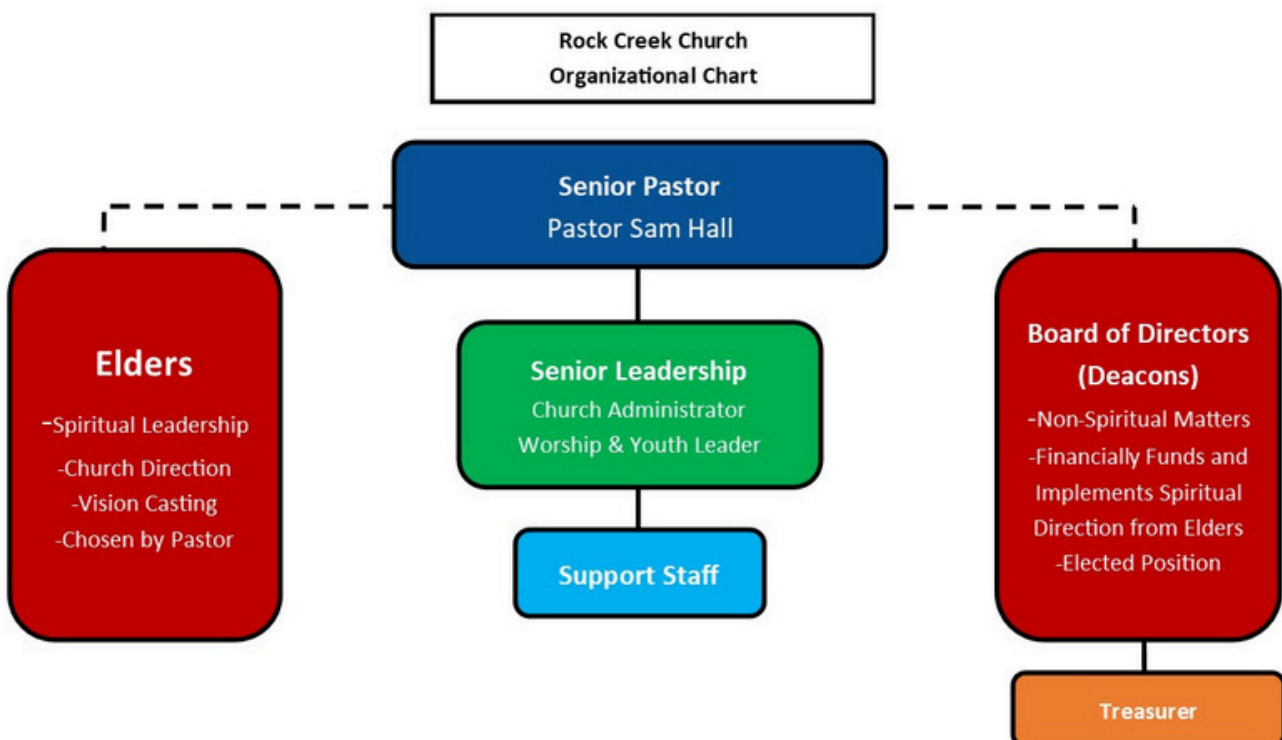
Rock Creek Church
Organizational Chart

Senior Pastor
Pastor Sam Hall

Elders
-Spiritual Leadership
-Church Direction
-Vision Casting
-Chosen by Pastor

Senior Leadership
Church Administrator
Worship & Youth Leader

Support Staff

Board of Directors (Deacons)
-Non-Spiritual Matters
-Financially Funds and Implements Spiritual Direction from Elders
-Elected Position

Treasurer